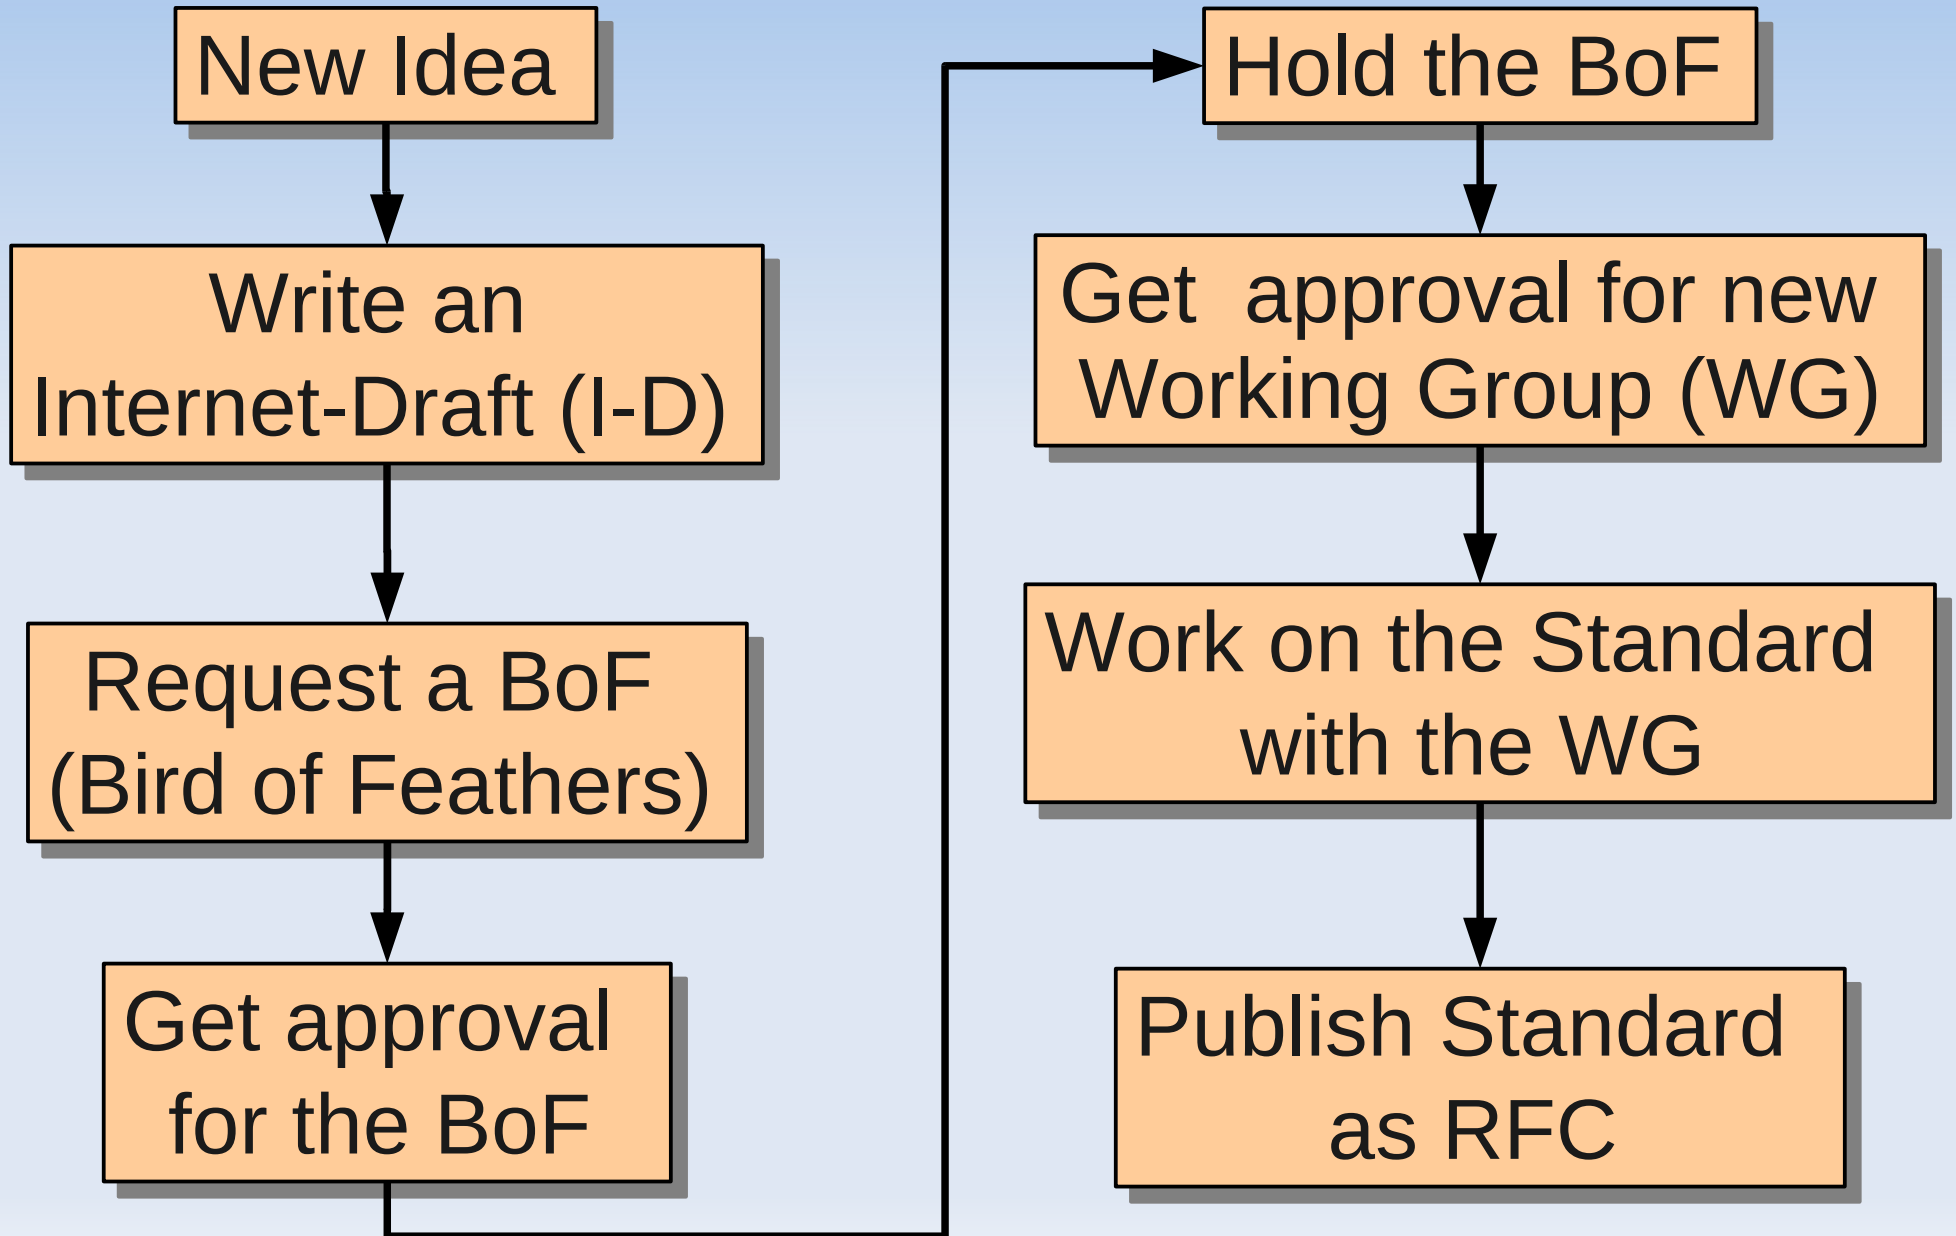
New Idea

Write an Internet-Draft (I-D)

Request a BoF (Bird of Feathers)

Get approval for the BoF

Hold the BoF

Get approval for new Working Group (WG)

Work on the Standard with the WG

Publish Standard as RFC